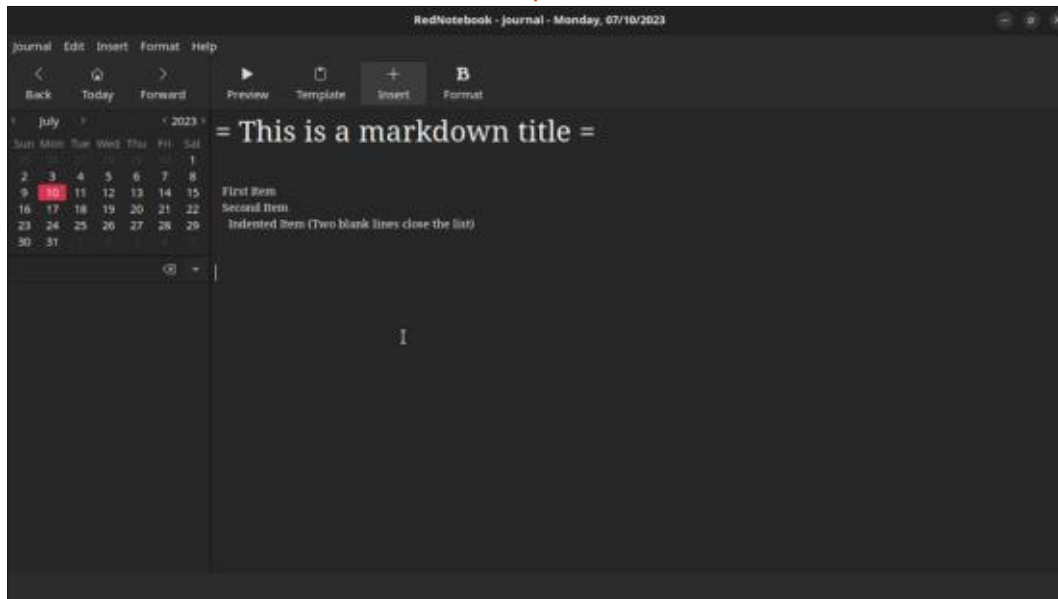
RedNotebook - Journal - Monday, 07/10/2023

Journal Edit Insert Format Help

Back Today Forward

Preview Template Insert Format

July 2023

| Sun | Mon | Tue | Wed | Thu | Fri | Sat |
|---|---|---|---|---|---|---|
| | | | | | | 1 |
| 2 | 3 | 4 | 5 | 6 | 7 | 8 |
| 9 | 10 | 11 | 12 | 13 | 14 | 15 |
| 16 | 17 | 18 | 19 | 20 | 21 | 22 |
| 23 | 24 | 25 | 26 | 27 | 28 | 29 |
| 30 | 31 | | | | | |

= This is a markdown title =

First Item
Second Item
Indented Item (Two blank lines close the list)